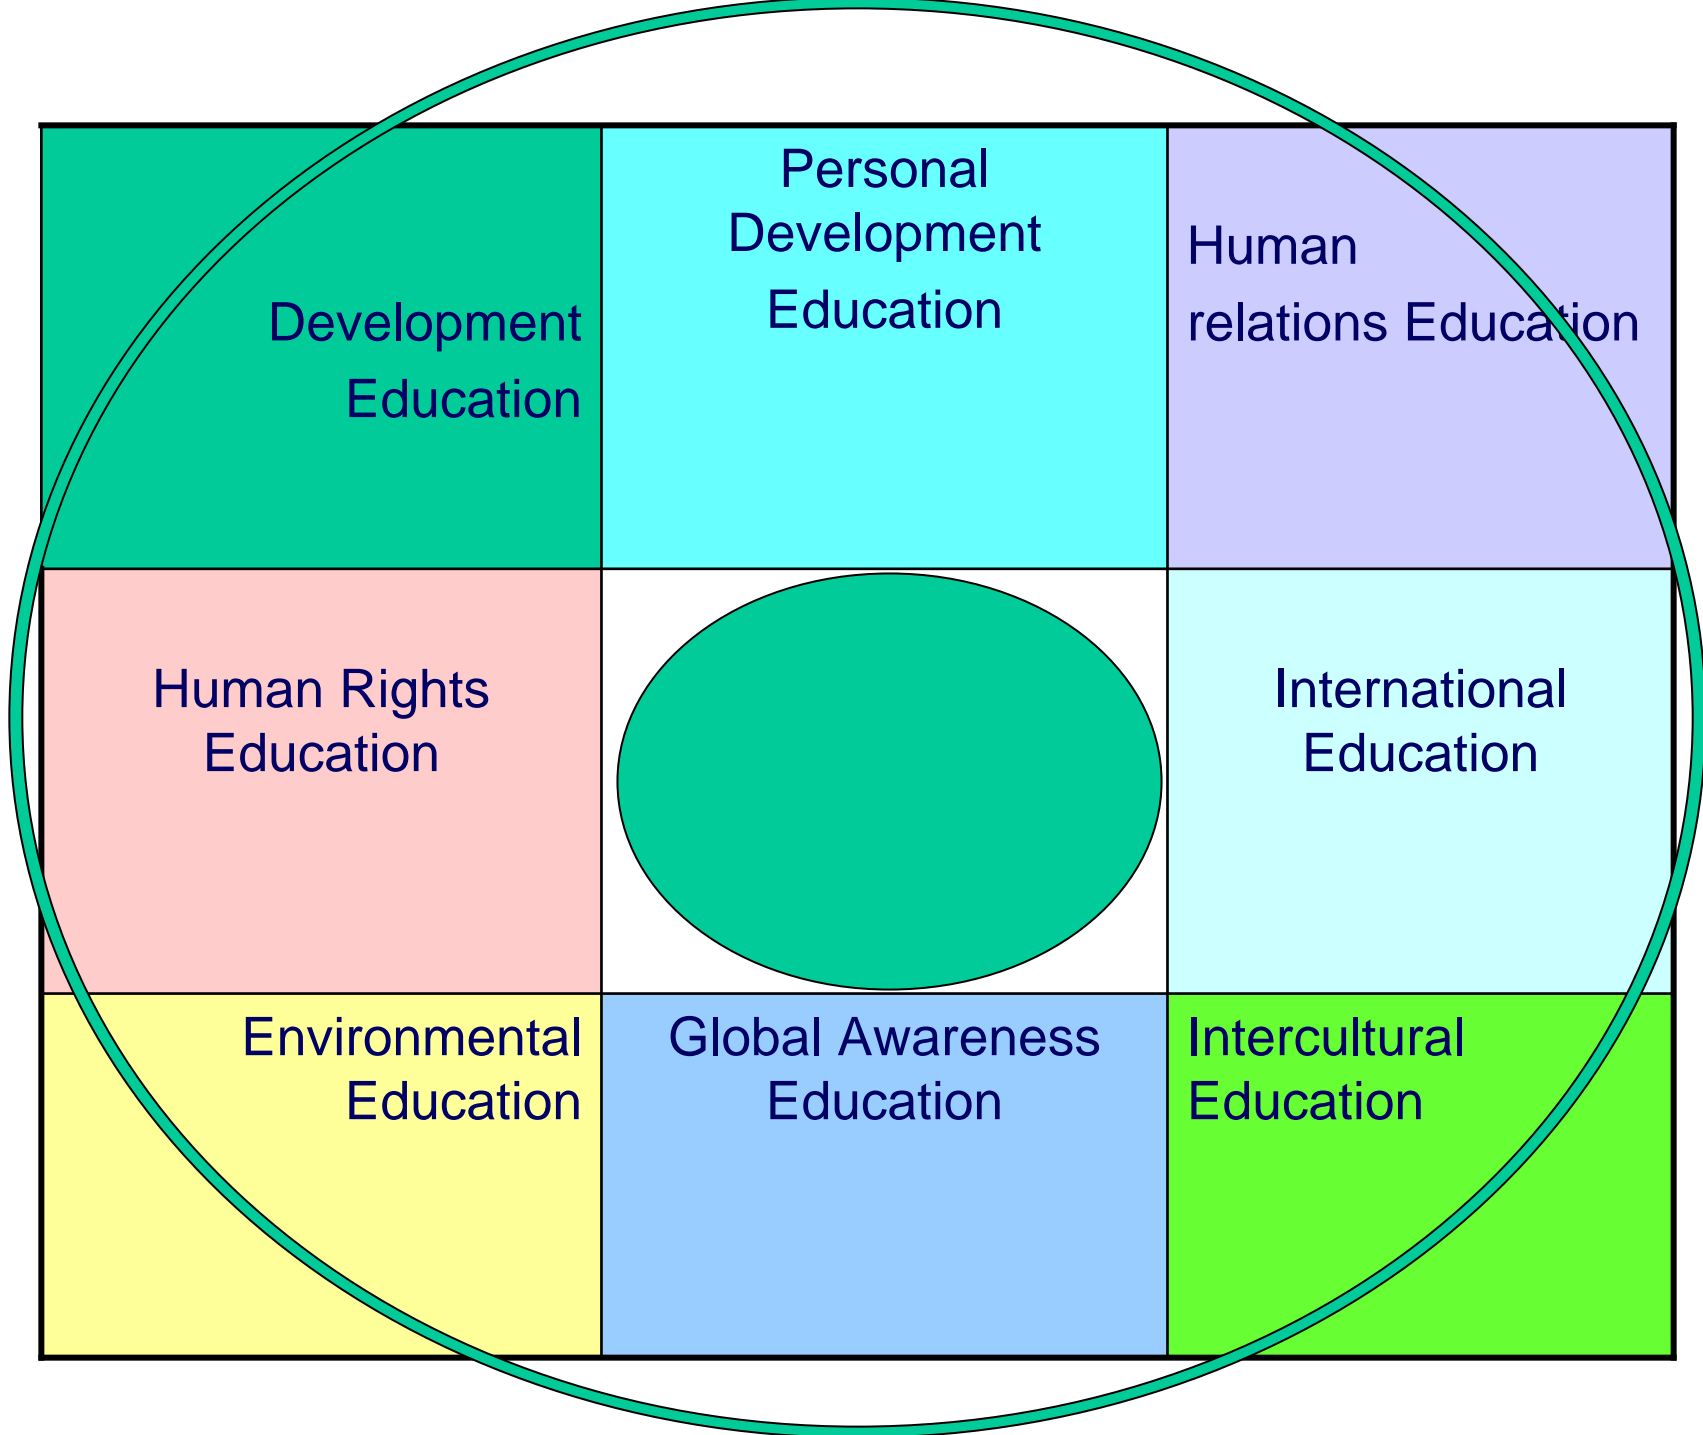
| Development Education | Personal Development Education | Human relations Education |
|---|---|---|
| Human Rights Education | | International Education |
| Environmental Education | Global Awareness Education | Intercultural Education |